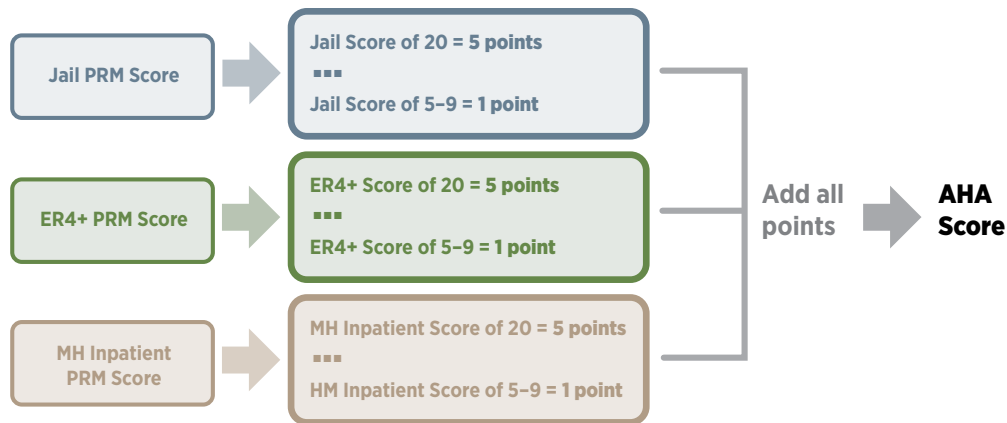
Jail PRM Score

Jail Score of 20 = 5 points
...
Jail Score of 5–9 = 1 point

ER4+ PRM Score

ER4+ Score of 20 = 5 points
...
ER4+ Score of 5–9 = 1 point

MH Inpatient PRM Score

MH Inpatient Score of 20 = 5 points
...
HM Inpatient Score of 5–9 = 1 point

Add all points

AHA Score